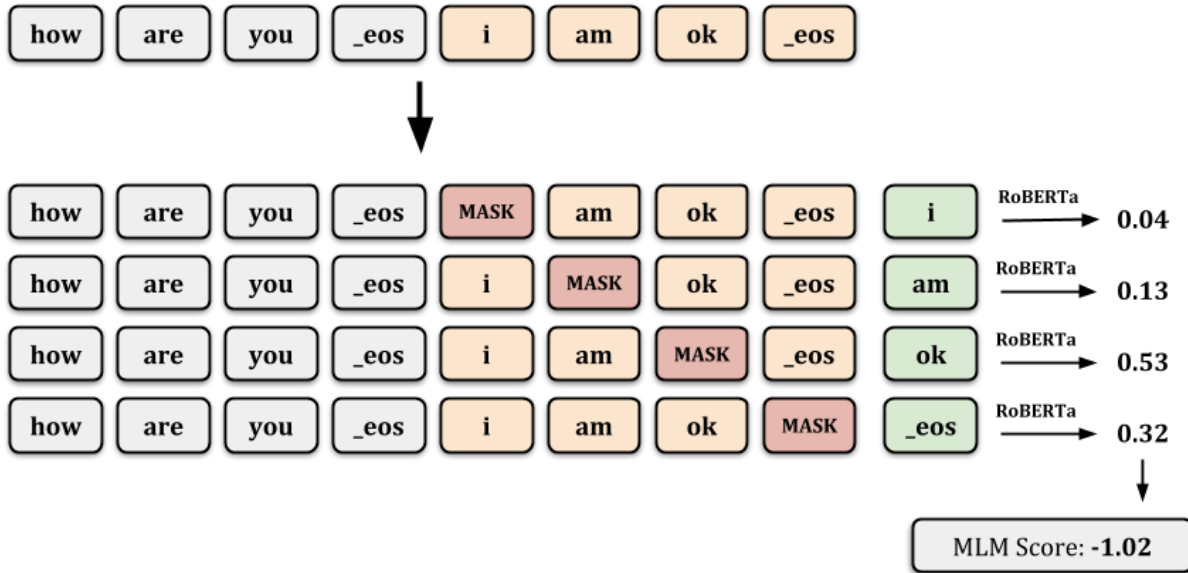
how are you _eos i am ok _eos

how are you _eos MASK am ok _eos i RoBERTa 0.04
how are you _eos i MASK ok _eos am RoBERTa 0.13
how are you _eos i am MASK _eos ok RoBERTa 0.53
how are you _eos i am ok MASK _eos RoBERTa 0.32

MLM Score: -1.02